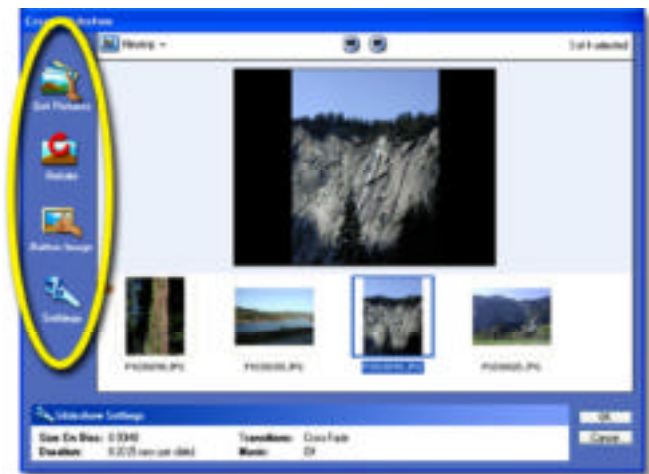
Create Slideshow

Edit Pictures

Rotate

Button Image

Settings

Viewing

1 of 4 selected

P1020090.JPG

P1020095.JPG

P1020096.JPG

P1020025.JPG

Slideshow Settings

Size On Disc: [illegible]

Duration: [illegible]

Transitions: Cross Fade

Music: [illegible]

OK

Cancel